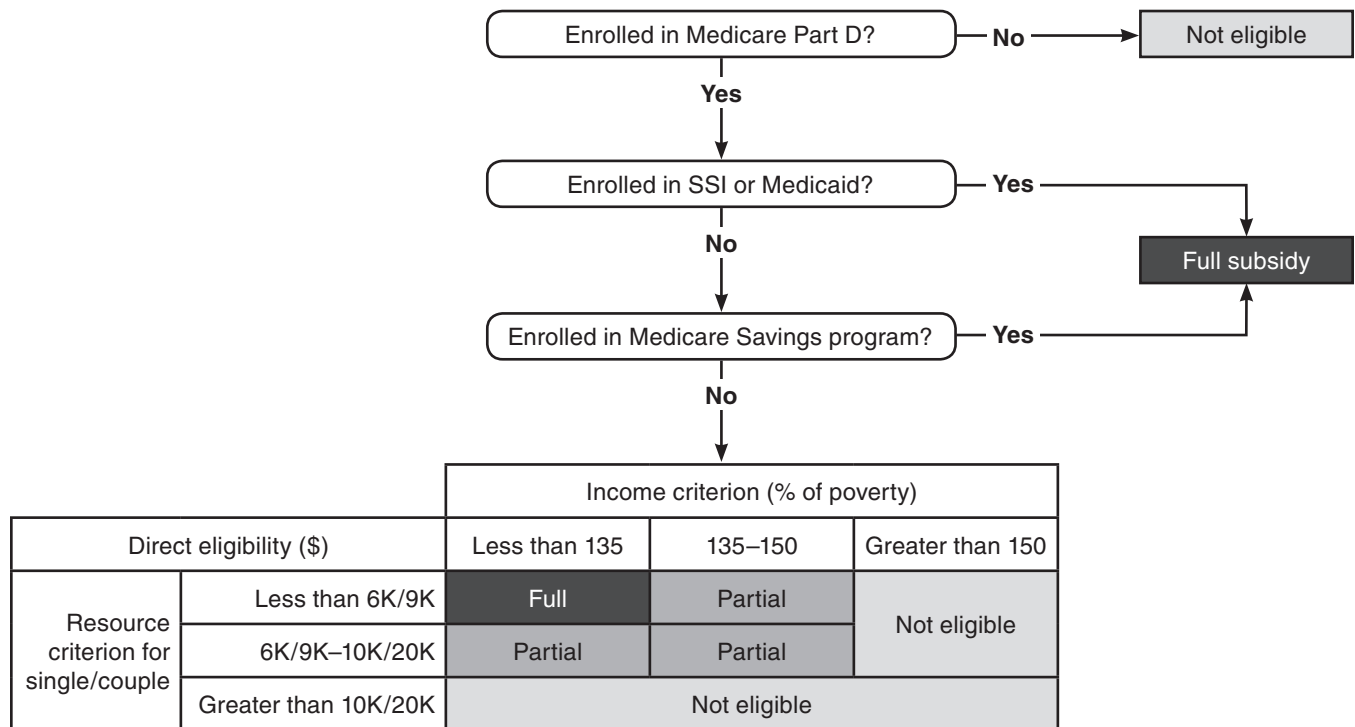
Enrolled in Medicare Part D?
No
Not eligible
Yes
Enrolled in SSI or Medicaid?
Yes
Full subsidy
No
Enrolled in Medicare Savings program?
Yes
No

| | | Income criterion (% of poverty) | | |
|---|---|---|---|---|
| Direct eligibility ($) | | Less than 135 | 135–150 | Greater than 150 |
| Resource criterion for single/couple | Less than 6K/9K | Full | Partial | Not eligible |
| | 6K/9K–10K/20K | Partial | Partial | |
| | Greater than 10K/20K | Not eligible | | |